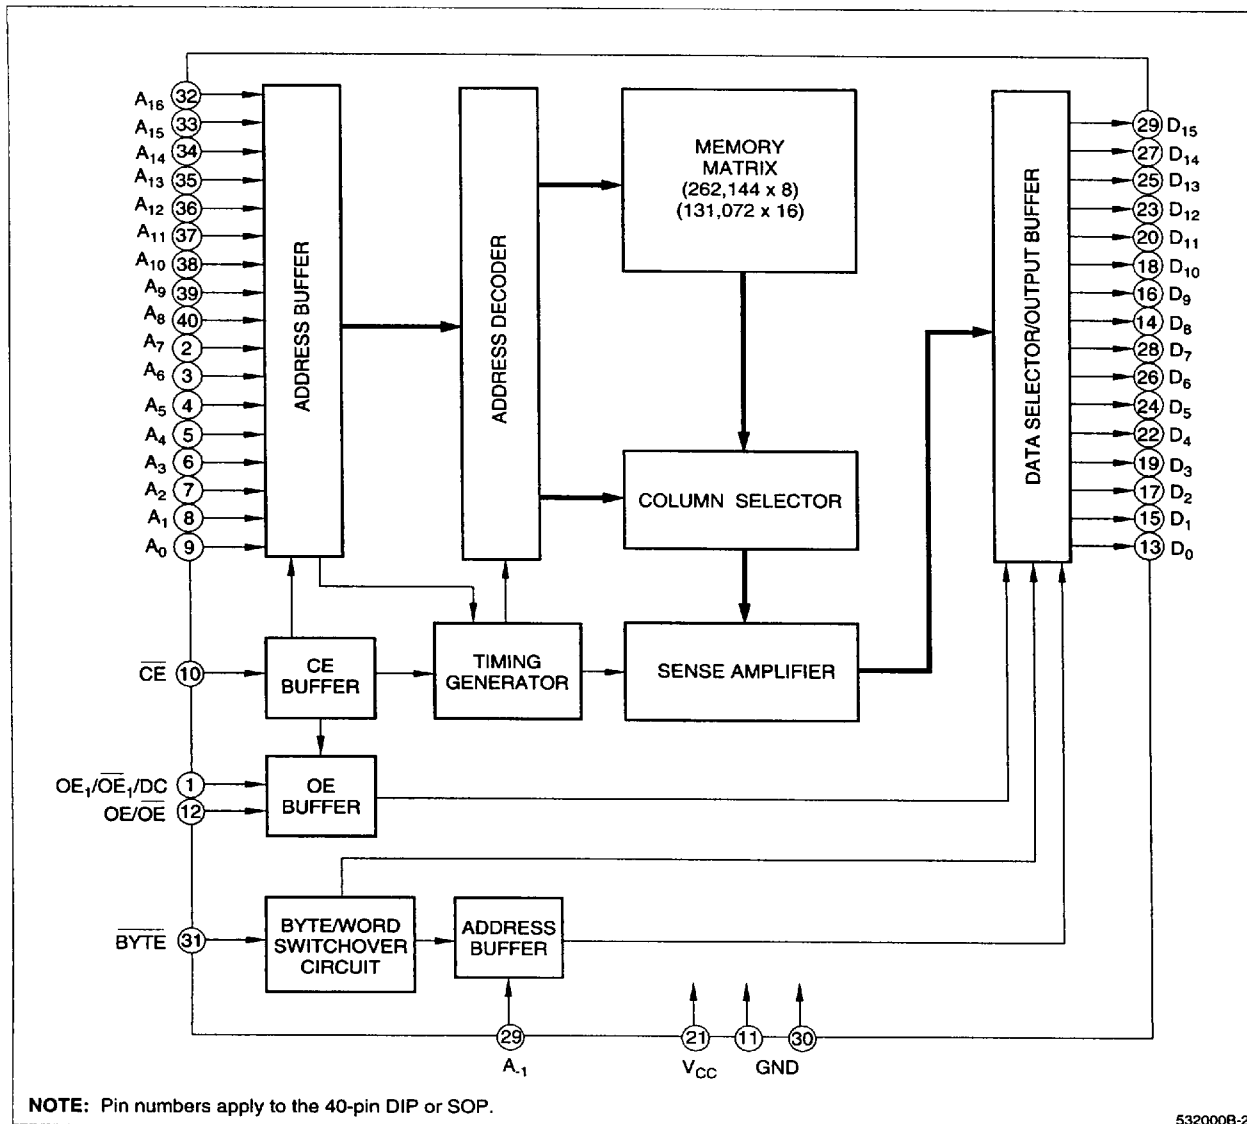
$A_{16}$ 32
$A_{15}$ 33
$A_{14}$ 34
$A_{13}$ 35
$A_{12}$ 36
$A_{11}$ 37
$A_{10}$ 38
$A_9$ 39
$A_8$ 40
$A_7$ 2
$A_6$ 3
$A_5$ 4
$A_4$ 5
$A_3$ 6
$A_2$ 7
$A_1$ 8
$A_0$ 9

ADDRESS BUFFER

ADDRESS DECODER

MEMORY MATRIX (262,144 x 8) (131,072 x 16)

COLUMN SELECTOR

DATA SELECTOR/OUTPUT BUFFER

29 $D_{15}$
27 $D_{14}$
25 $D_{13}$
23 $D_{12}$
20 $D_{11}$
18 $D_{10}$
16 $D_9$
14 $D_8$
28 $D_7$
26 $D_6$
24 $D_5$
22 $D_4$
19 $D_3$
17 $D_2$
15 $D_1$
13 $D_0$

$\overline{CE}$ 10
CE BUFFER
TIMING GENERATOR
SENSE AMPLIFIER

$OE_1/\overline{OE}_1/DC$ 1
$OE/\overline{OE}$ 12
OE BUFFER

$\overline{BYTE}$ 31
BYTE/WORD SWITCHOVER CIRCUIT
ADDRESS BUFFER

29 $A_{-1}$
21 $V_{CC}$
11 30 GND

**NOTE:** Pin numbers apply to the 40-pin DIP or SOP.

532000B-2